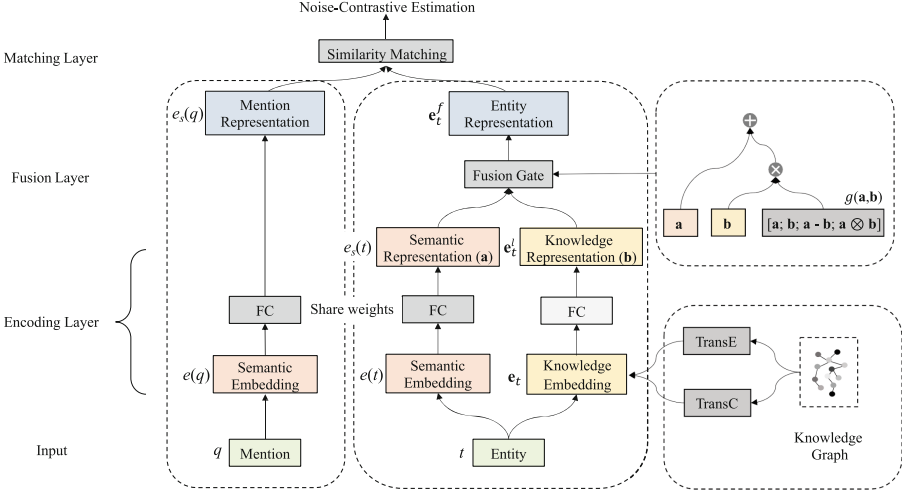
Noise-Contrastive Estimation

Matching Layer

Similarity Matching

$e_s(q)$ Mention Representation

$\mathbf{e}_t^f$ Entity Representation

Fusion Layer

Fusion Gate

$g(\mathbf{a},\mathbf{b})$

a

b

[a; b; a - b; a $\otimes$ b]

$e_s(t)$ Semantic Representation (a)

$\mathbf{e}_t^l$ Knowledge Representation (b)

Encoding Layer

FC

Share weights

FC

FC

$e(q)$ Semantic Embedding

$e(t)$ Semantic Embedding

$\mathbf{e}_t$ Knowledge Embedding

TransE

TransC

Knowledge Graph

Input

$q$ Mention

$t$ Entity